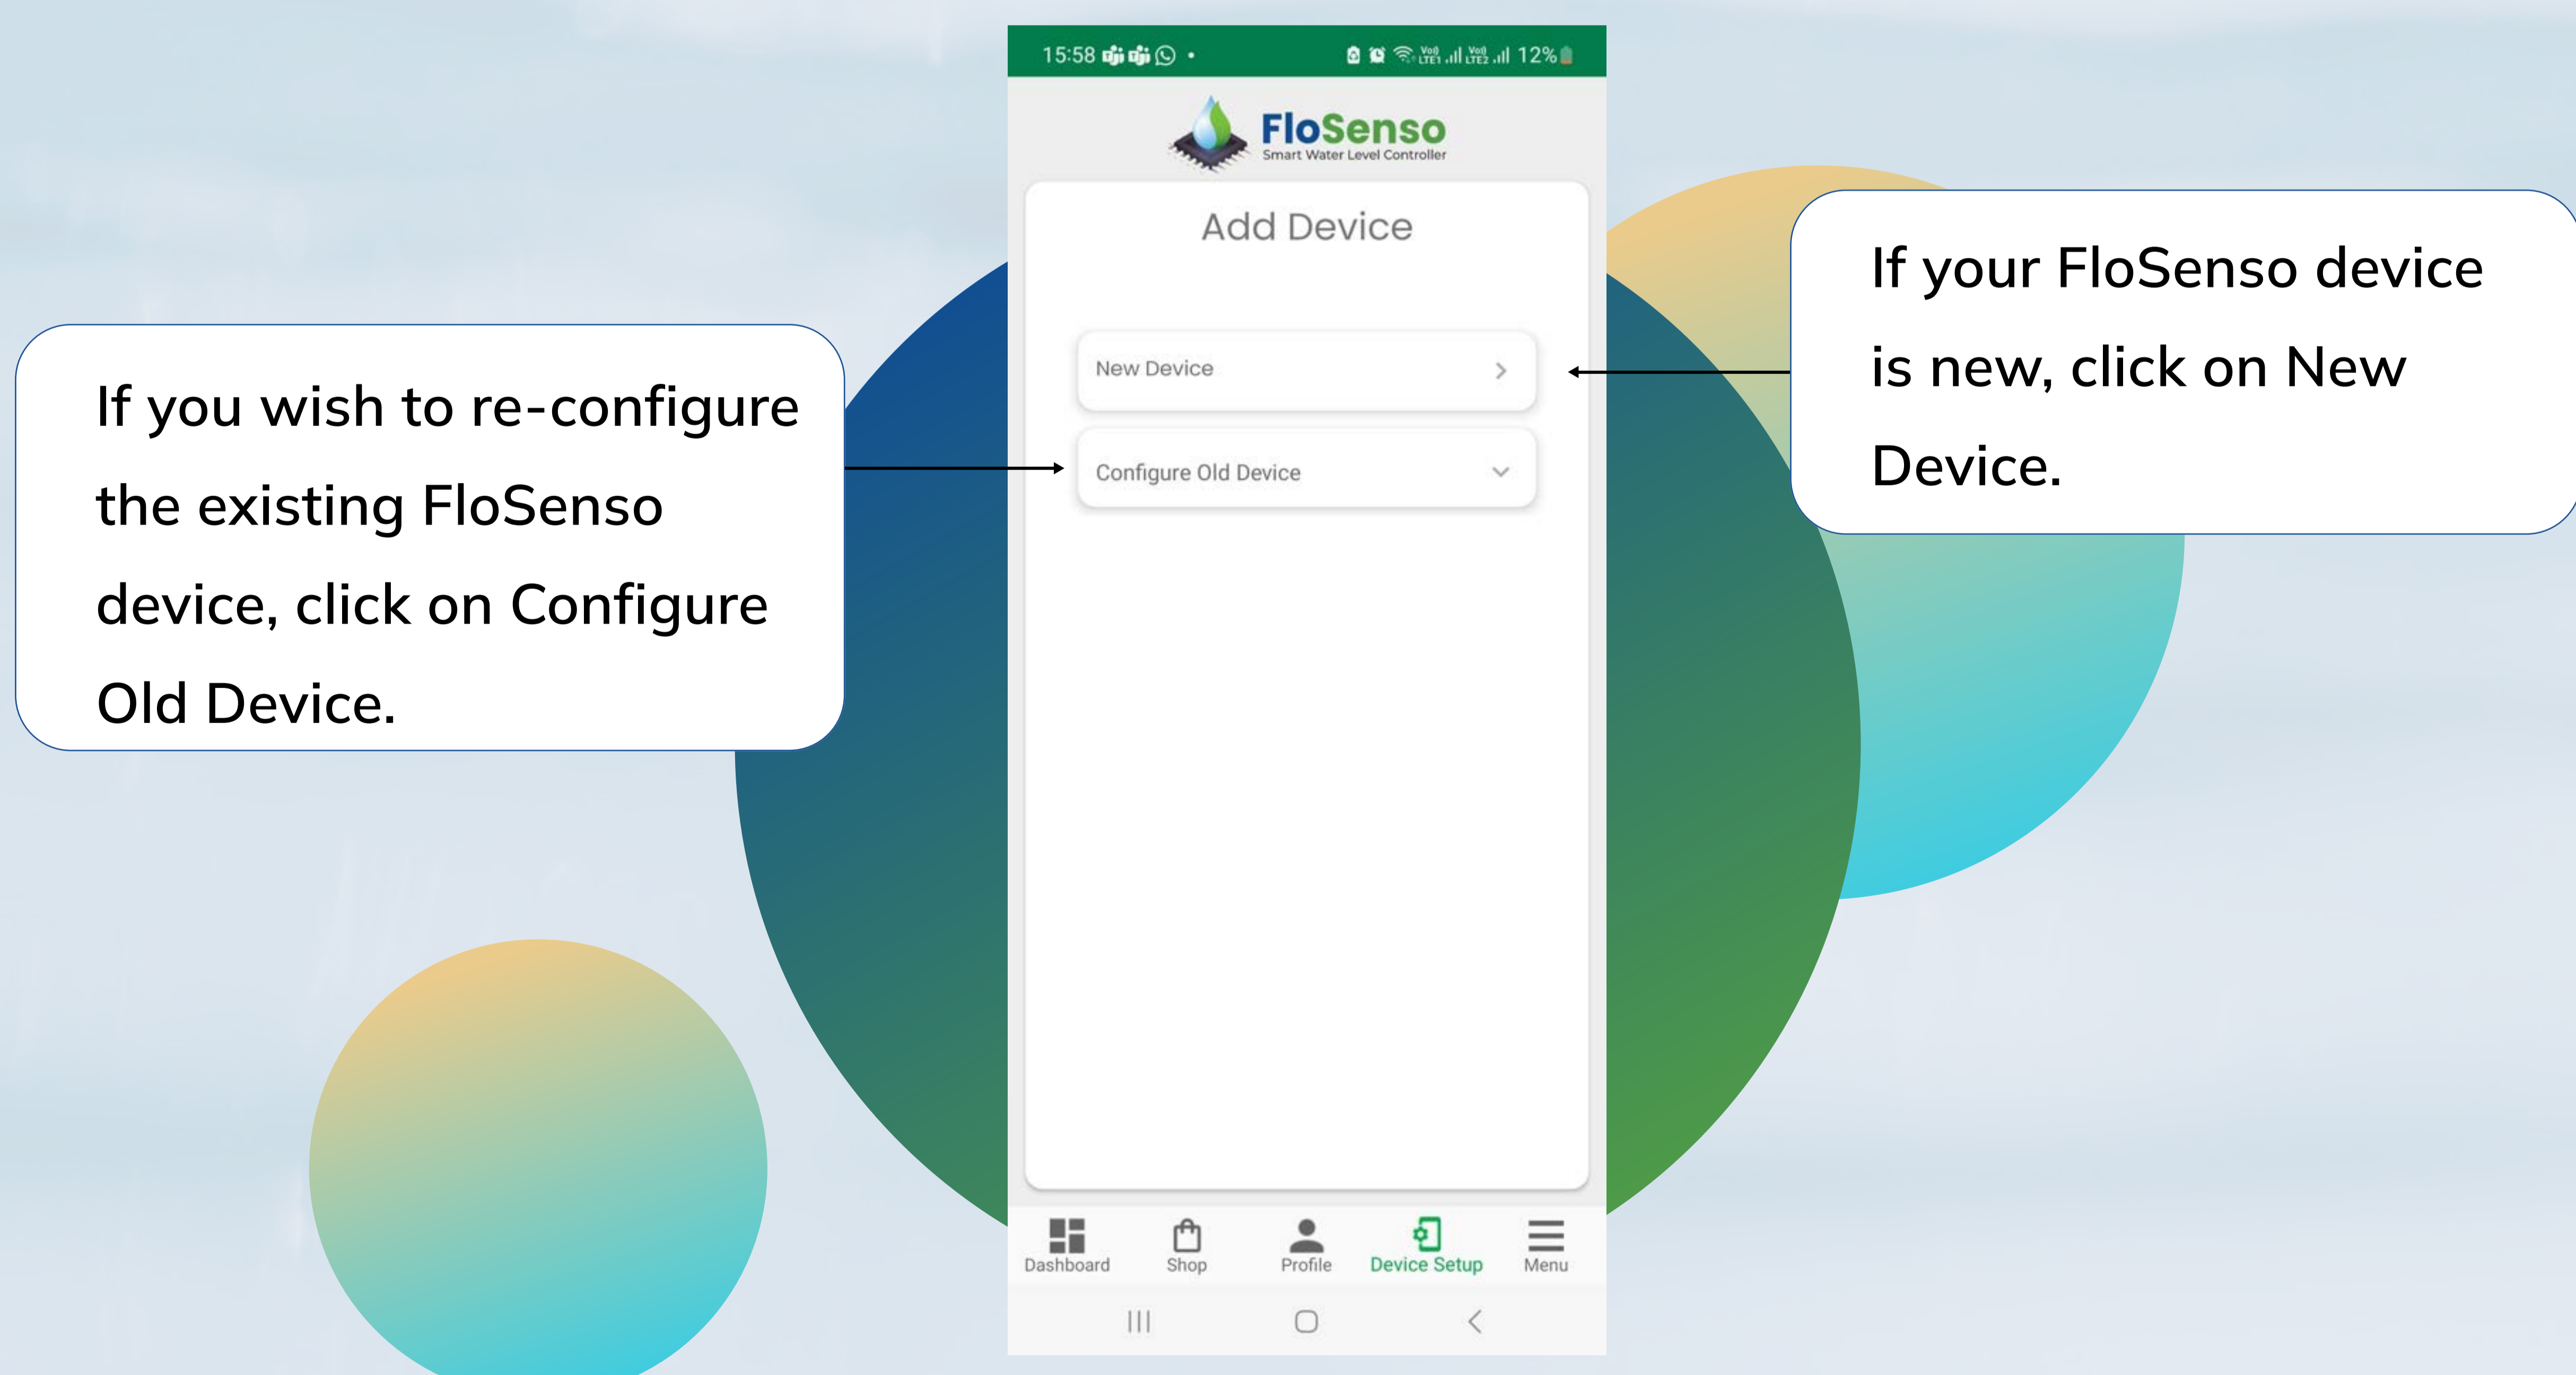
15:58 12%

FloSenso
Smart Water Level Controller

Add Device

New Device

Configure Old Device

If your FloSenso device is new, click on New Device.

If you wish to re-configure the existing FloSenso device, click on Configure Old Device.

Dashboard Shop Profile Device Setup Menu